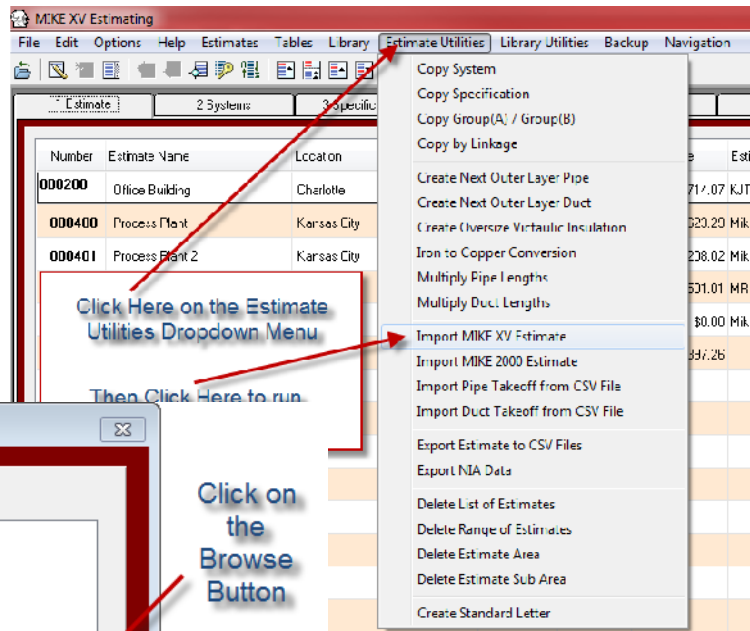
MIKE XV Estimating

File Edit Options Help Estimates Tables Library Estimate Utilities Library Utilities Backup Navigation

Estimate 2 Systems 3 Specific

| Number | Estimate Name | Location |
|---|---|---|
| 000200 | Office Building | Charlotte |
| 000400 | Process Plant | Kansas City |
| 000401 | Process Plant 2 | Kansas City |

e Esti
717.07 KJT
620.29 Mik
208.02 Mik
501.01 MR
$0.00 Mik
397.26

Copy System
Copy Specification
Copy Group(A) / Group(B)
Copy by Linkage

Create Next Outer Layer Pipe
Create Next Outer Layer Duct
Create Oversize Victaulic Insulation
Iron to Copper Conversion
Multiply Pipe Lengths
Multiply Duct Lengths

Import MIKE XV Estimate
Import MIKE 2000 Estimate
Import Pipe Takeoff from CSV File
Import Duct Takeoff from CSV File

Export Estimate to CSV Files
Export NIA Data

Delete List of Estimates
Delete Range of Estimates
Delete Estimate Area
Delete Estimate Sub Area

Create Standard Letter

Click Here on the Estimate Utilities Dropdown Menu

Then Click Here to run

Click on the Browse Button